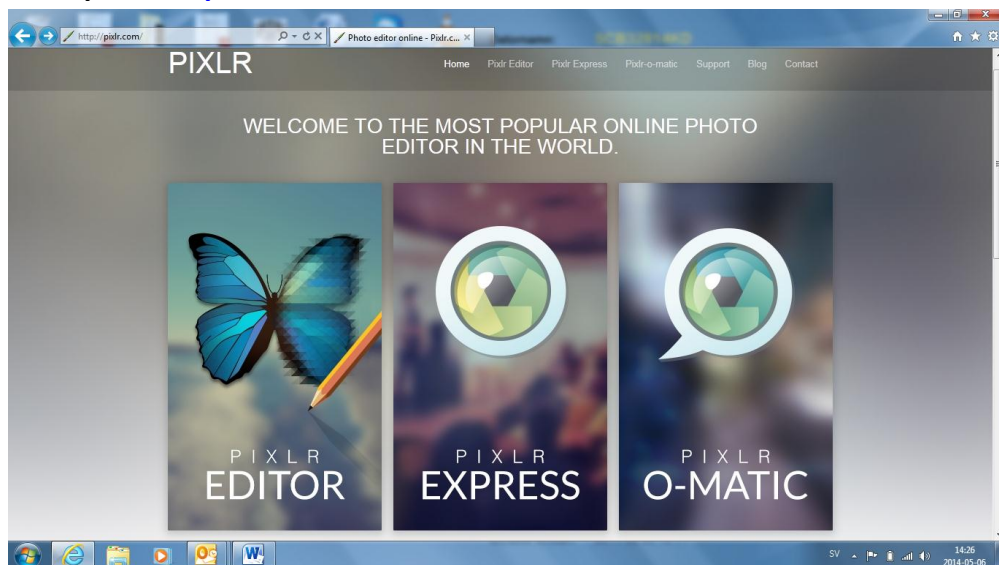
http://pixlr.com/

Photo editor online - Pixlr.c...

PIXLR

Home Pixlr Editor Pixlr Express Pixlr-o-matic Support Blog Contact

WELCOME TO THE MOST POPULAR ONLINE PHOTO EDITOR IN THE WORLD.

PIXLR
EDITOR

PIXLR
EXPRESS

PIXLR
O-MATIC

SV

14:26
2014-05-06